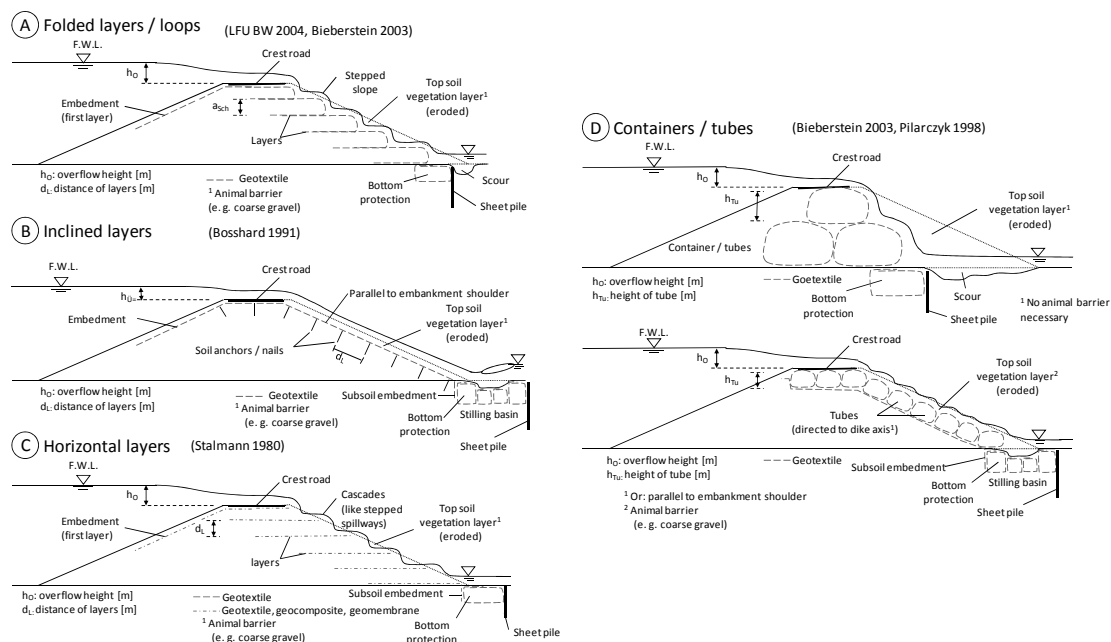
A Folded layers / loops (LFU BW 2004, Bieberstein 2003)

F.W.L.
$h_O$
Crest road
Stepped slope
Embedment (first layer)
$a_{Sch}$
Top soil vegetation layer$^1$ (eroded)
Layers
$h_O$: overflow height [m]
$d_L$: distance of layers [m]
Geotextile
$^1$ Animal barrier (e. g. coarse gravel)
Bottom protection
Scour
Sheet pile

B Inclined layers (Bosshard 1991)

F.W.L.
$h_O$
Crest road
Parallel to embankment shoulder
Embedment
Top soil vegetation layer$^1$ (eroded)
Soil anchors / nails
$d_L$
$h_O$: overflow height [m]
$d_L$: distance of layers [m]
Geotextile
$^1$ Animal barrier (e. g. coarse gravel)
Subsoil embedment
Bottom protection
Stilling basin
Sheet pile

C Horizontal layers (Stalmann 1980)

F.W.L.
$h_O$
Crest road
Cascades (like stepped spillways)
Embedment (first layer)
$d_L$
Top soil vegetation layer$^1$ (eroded)
layers
$h_O$: overflow height [m]
$d_L$: distance of layers [m]
Geotextile
Geotextile, geocomposite, geomembrane
$^1$ Animal barrier (e. g. coarse gravel)
Subsoil embedment
Bottom protection
Sheet pile

D Containers / tubes (Bieberstein 2003, Pilarczyk 1998)

F.W.L.
$h_O$
Crest road
$h_{Tu}$
Top soil vegetation layer$^1$ (eroded)
Container / tubes
$h_O$: overflow height [m]
$h_{Tu}$: height of tube [m]
Goetextile
Bottom protection
Scour
Sheet pile
$^1$ No animal barrier necessary

F.W.L.
$h_O$
Crest road
$h_{Tu}$
Top soil vegetation layer$^2$ (eroded)
Tubes (directed to dike axis$^1$)
$h_O$: overflow height [m]
$h_{Tu}$: height of tube [m]
Geotextile
Subsoil embedment
Bottom protection
Stilling basin
$^1$ Or: parallel to embankment shoulder
$^2$ Animal barrier (e. g. coarse gravel)
Sheet pile